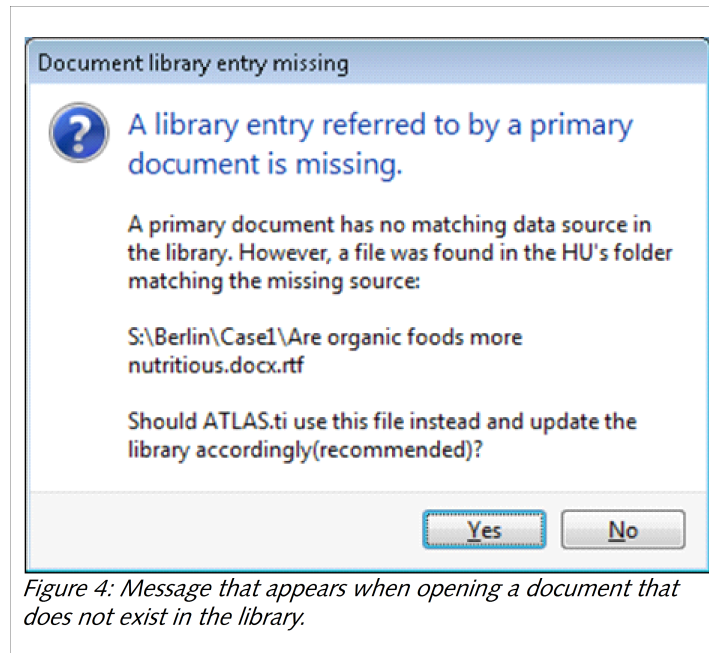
Document library entry missing

A library entry referred to by a primary document is missing.

A primary document has no matching data source in the library. However, a file was found in the HU's folder matching the missing source:

S:\Berlin\Case1\Are organic foods more nutritious.docx.rtf

Should ATLAS.ti use this file instead and update the library accordingly(recommended)?

Yes No

Figure 4: Message that appears when opening a document that does not exist in the library.